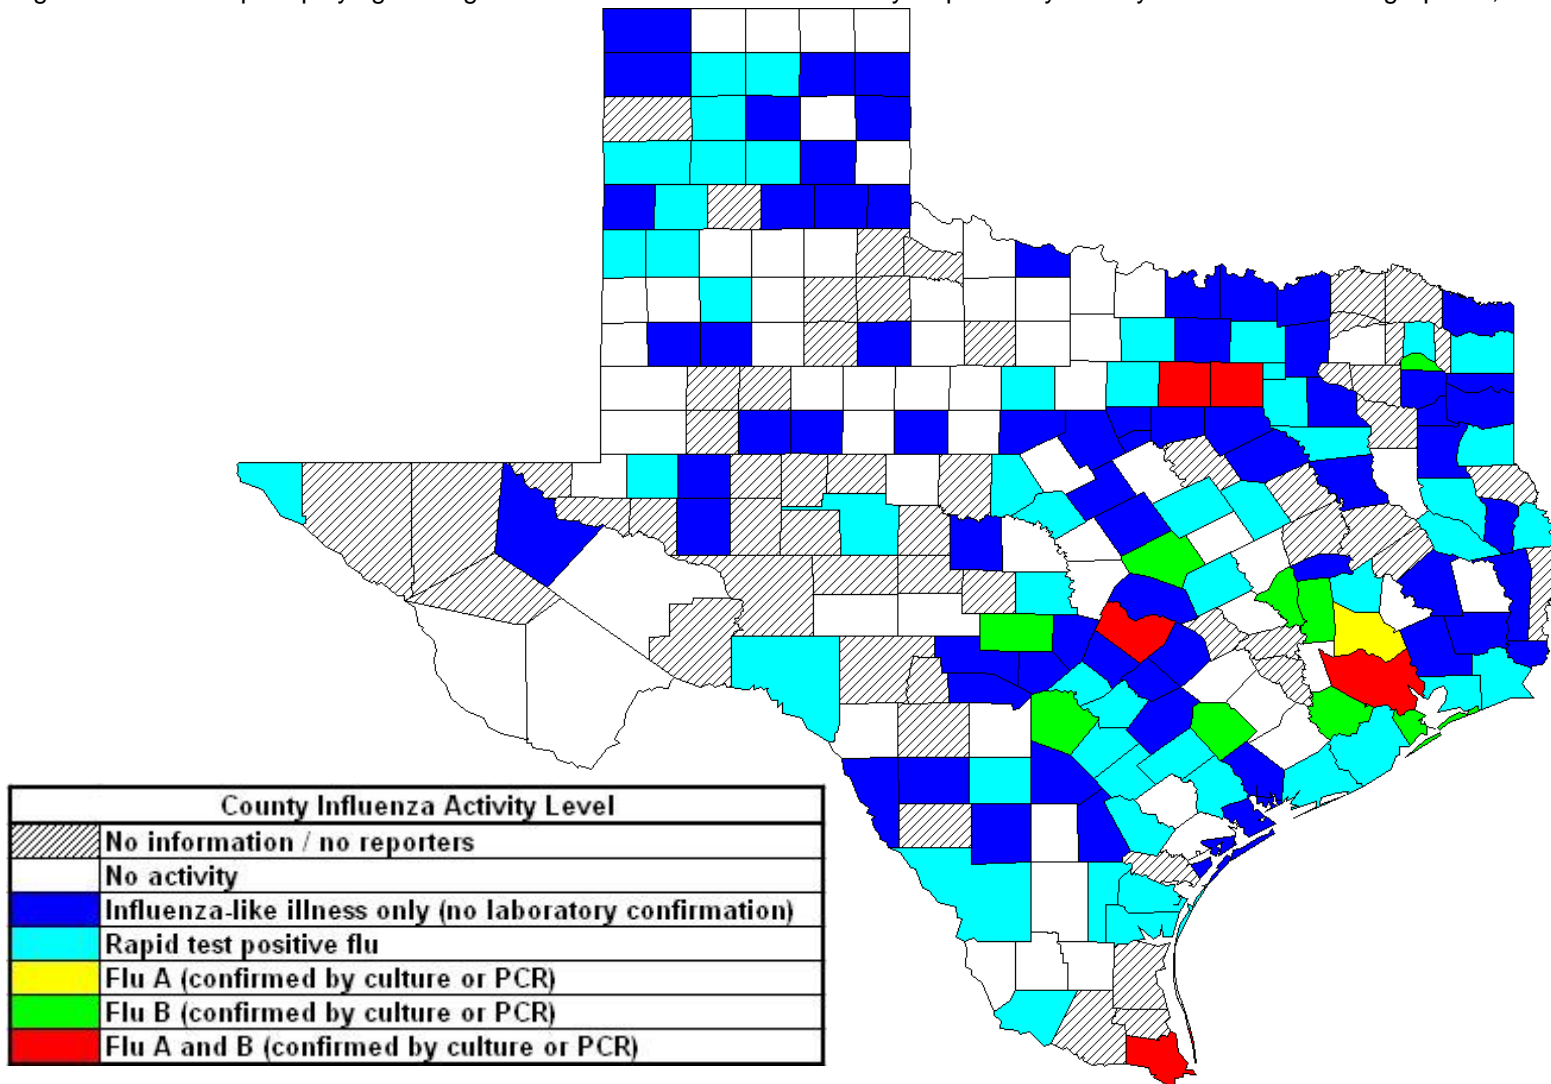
County Influenza Activity Level

| | |
|---|---|
| | No information / no reporters |
| | No activity |
| | Influenza-like illness only (no laboratory confirmation) |
| | Rapid test positive flu |
| | Flu A (confirmed by culture or PCR) |
| | Flu B (confirmed by culture or PCR) |
| | Flu A and B (confirmed by culture or PCR) |